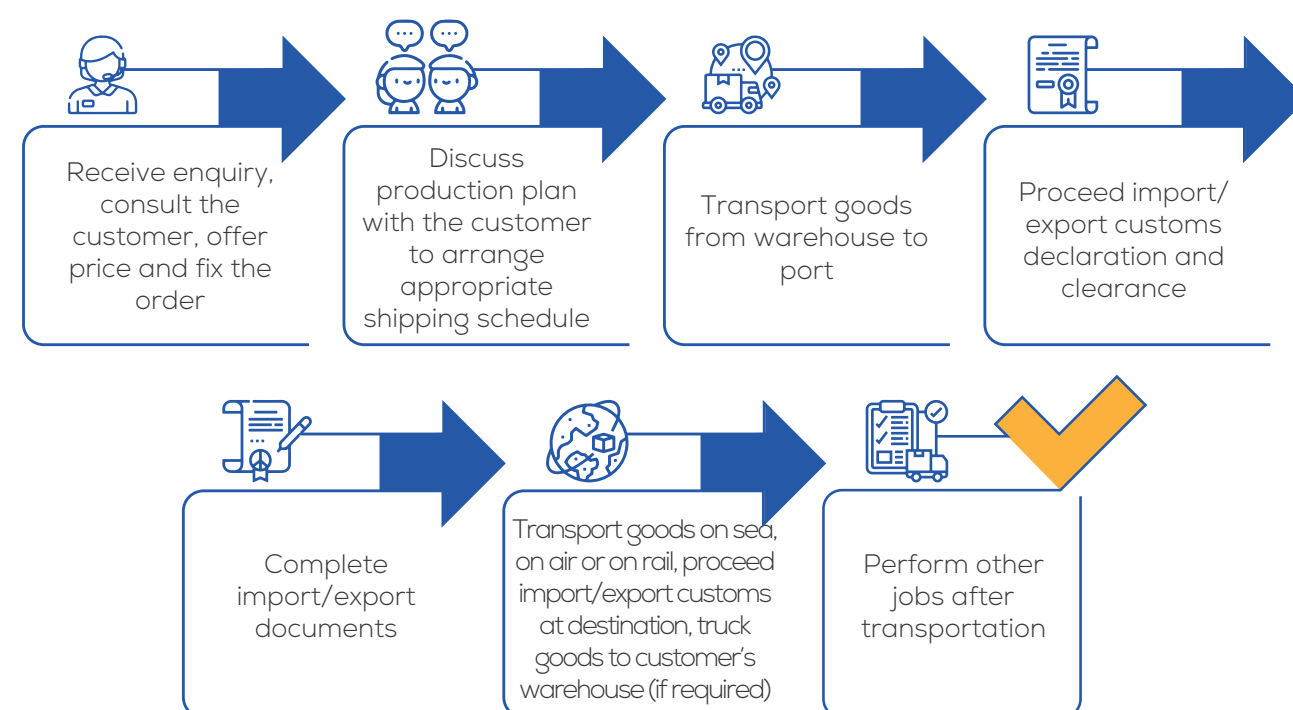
Receive enquiry, consult the customer, offer price and fix the order

Discuss production plan with the customer to arrange appropriate shipping schedule

Transport goods from warehouse to port

Proceed import/ export customs declaration and clearance

Complete import/export documents

Transport goods on sea, on air or on rail, proceed import/export customs at destination, truck goods to customer's warehouse (if required)

Perform other jobs after transportation